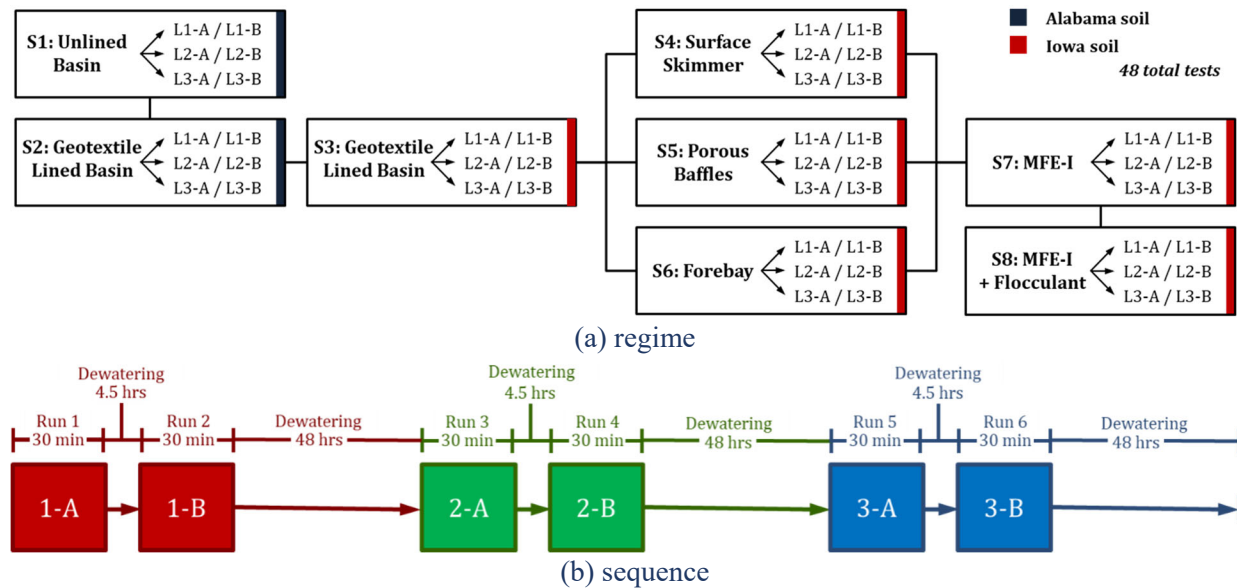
S1: Unlined Basin
L1-A / L1-B
L2-A / L2-B
L3-A / L3-B

S2: Geotextile Lined Basin
L1-A / L1-B
L2-A / L2-B
L3-A / L3-B

S3: Geotextile Lined Basin
L1-A / L1-B
L2-A / L2-B
L3-A / L3-B

S4: Surface Skimmer
L1-A / L1-B
L2-A / L2-B
L3-A / L3-B

S5: Porous Baffles
L1-A / L1-B
L2-A / L2-B
L3-A / L3-B

S6: Forebay
L1-A / L1-B
L2-A / L2-B
L3-A / L3-B

Alabama soil
Iowa soil
48 total tests

S7: MFE-I
L1-A / L1-B
L2-A / L2-B
L3-A / L3-B

S8: MFE-I + Flocculant
L1-A / L1-B
L2-A / L2-B
L3-A / L3-B

(a) regime

Run 1 30 min
Dewatering 4.5 hrs
Run 2 30 min
Dewatering 48 hrs
Run 3 30 min
Dewatering 4.5 hrs
Run 4 30 min
Dewatering 48 hrs
Run 5 30 min
Dewatering 4.5 hrs
Run 6 30 min
Dewatering 48 hrs

1-A
1-B
2-A
2-B
3-A
3-B

(b) sequence